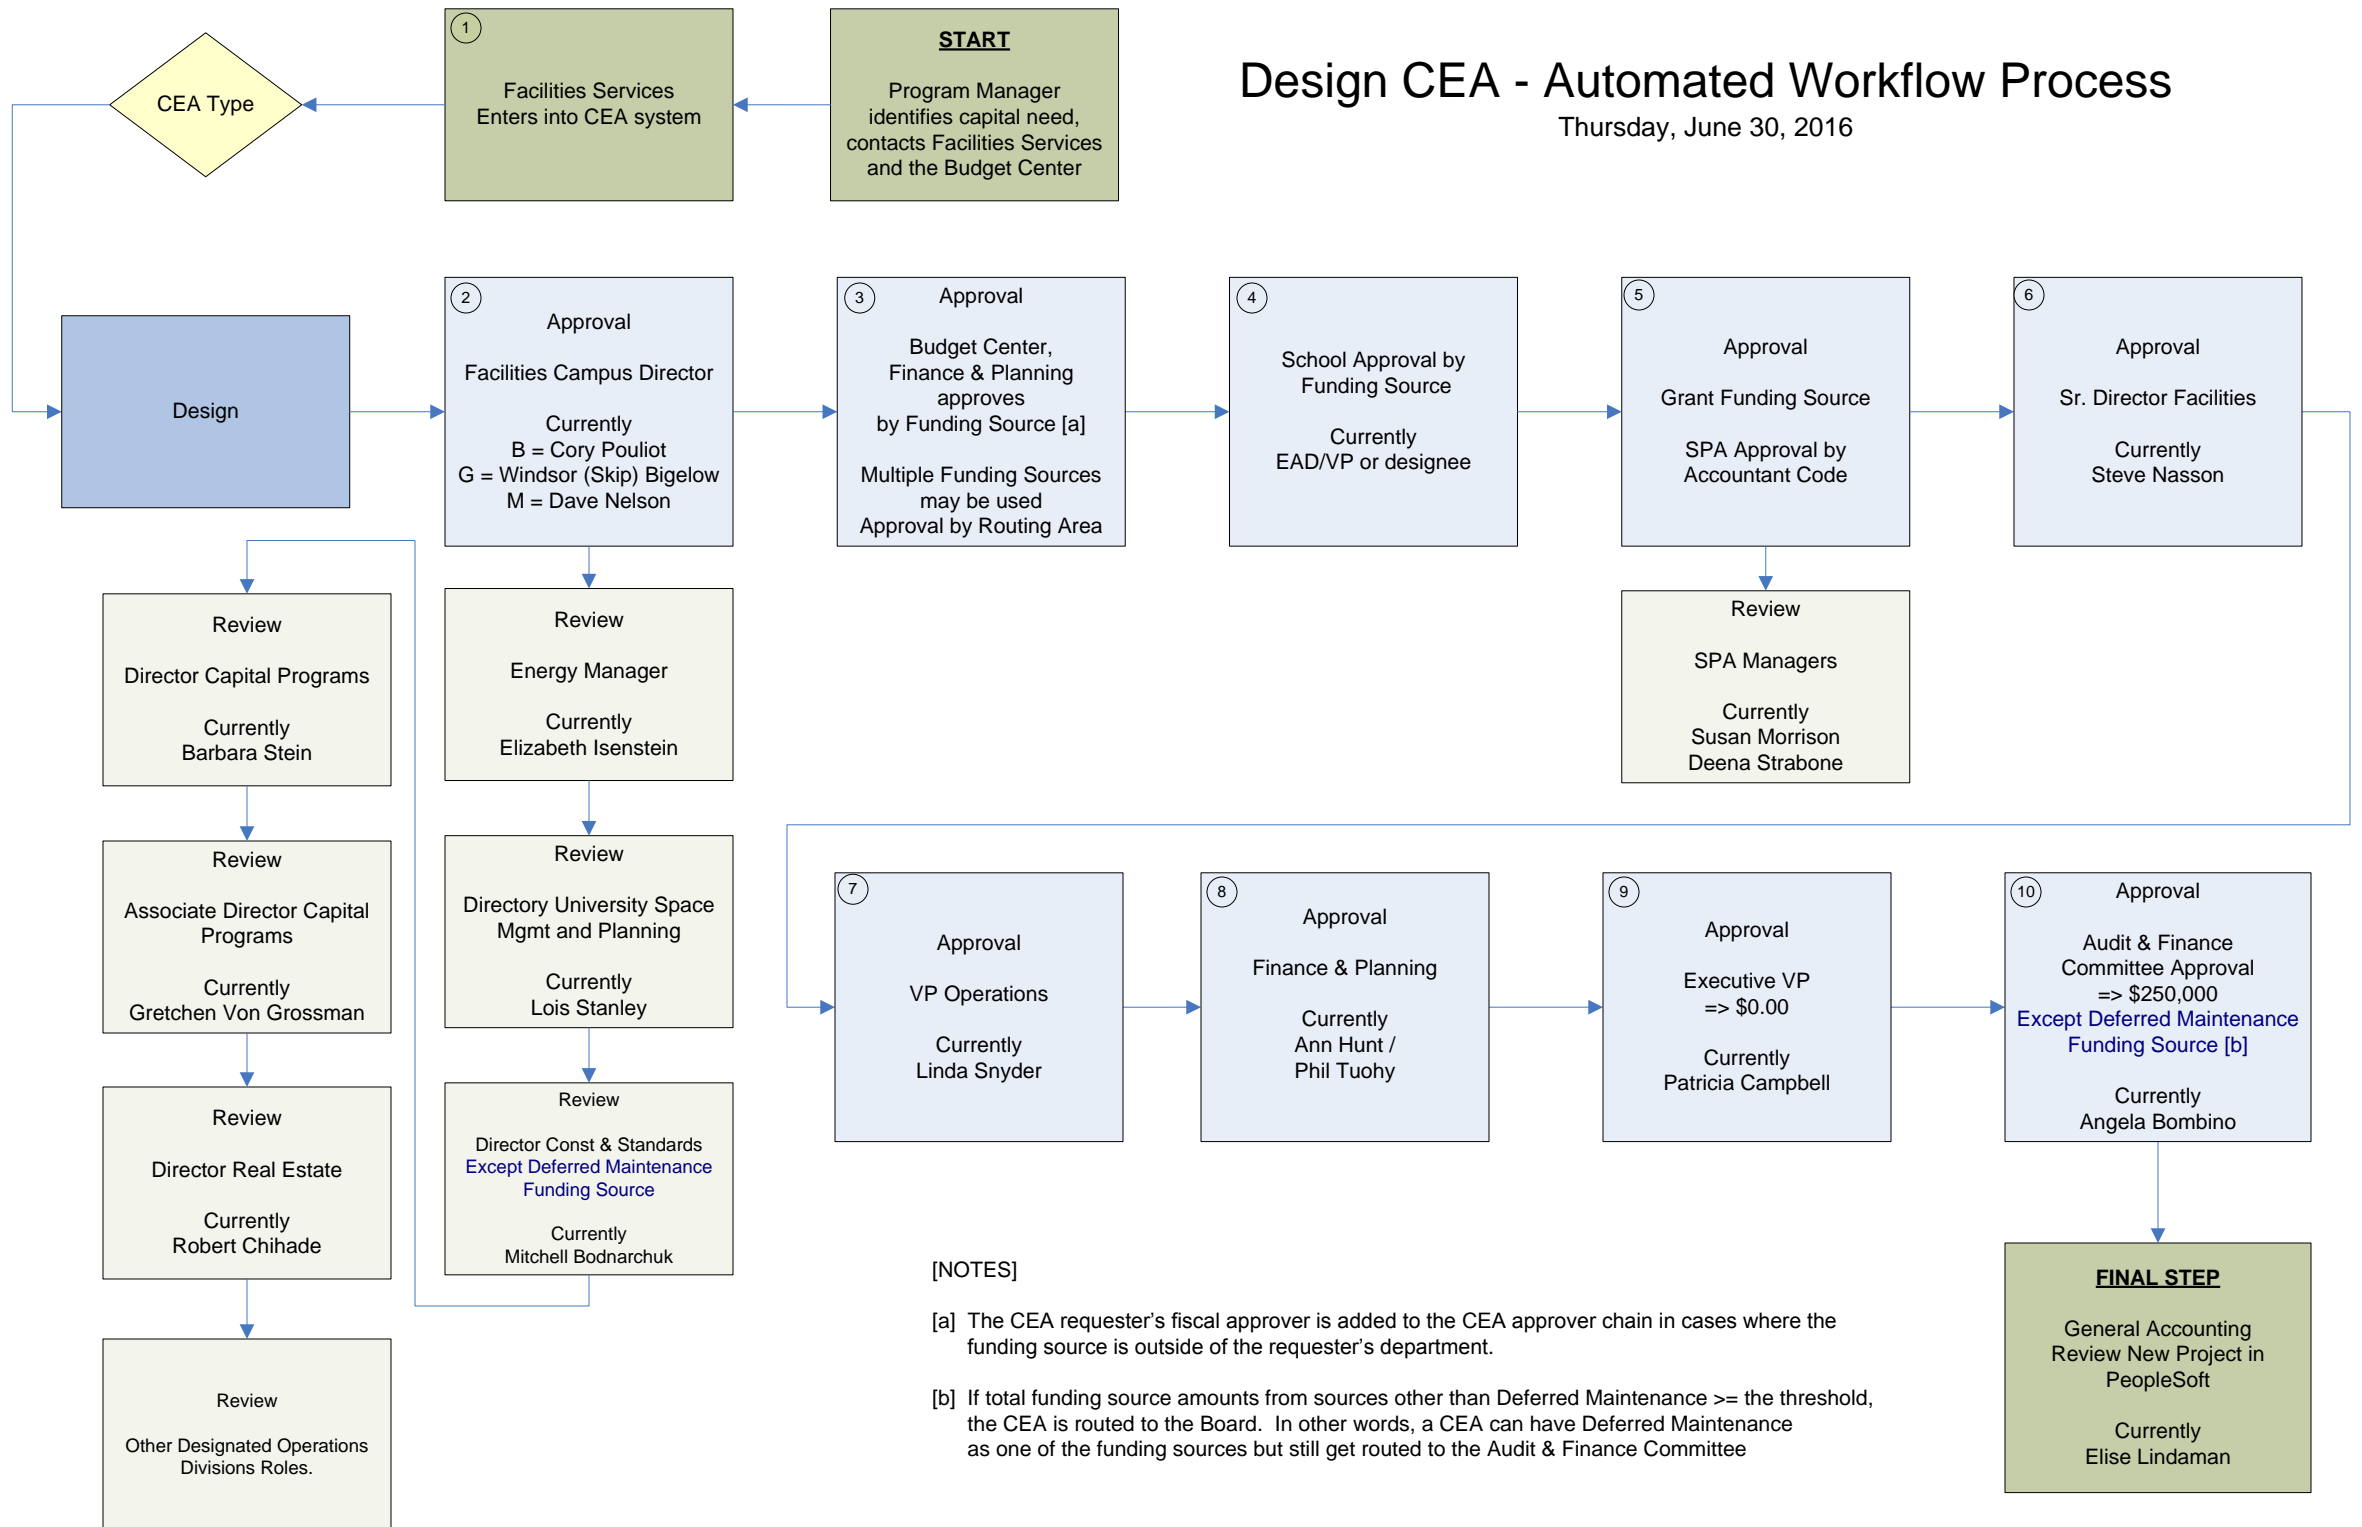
Design CEA - Automated Workflow Process
Thursday, June 30, 2016

START

Program Manager identifies capital need, contacts Facilities Services and the Budget Center

1

Facilities Services Enters into CEA system

CEA Type

Design

2
Approval

Facilities Campus Director

Currently
B = Cory Pouliot
G = Windsor (Skip) Bigelow
M = Dave Nelson

3
Approval

Budget Center, Finance & Planning approves by Funding Source [a]

Multiple Funding Sources may be used
Approval by Routing Area

4
School Approval by Funding Source

Currently
EAD/VP or designee

5
Approval

Grant Funding Source

SPA Approval by Accountant Code

6
Approval

Sr. Director Facilities

Currently
Steve Nasson

Review

SPA Managers

Currently
Susan Morrison
Deena Strabone

Review

Director Capital Programs

Currently
Barbara Stein

Review

Energy Manager

Currently
Elizabeth Isenstein

Review

Associate Director Capital Programs

Currently
Gretchen Von Grossman

Review

Directory University Space Mgmt and Planning

Currently
Lois Stanley

Review

Director Real Estate

Currently
Robert Chihade

Review

Director Const & Standards
Except Deferred Maintenance Funding Source

Currently
Mitchell Bodnarchuk

Review

Other Designated Operations Divisions Roles.

7
Approval

VP Operations

Currently
Linda Snyder

8
Approval

Finance & Planning

Currently
Ann Hunt /
Phil Tuohy

9
Approval

Executive VP
=> $0.00

Currently
Patricia Campbell

10
Approval

Audit & Finance Committee Approval
=> $250,000
Except Deferred Maintenance Funding Source [b]

Currently
Angela Bombino

FINAL STEP

General Accounting Review New Project in PeopleSoft

Currently
Elise Lindaman

[NOTES]

[a] The CEA requester's fiscal approver is added to the CEA approver chain in cases where the funding source is outside of the requester's department.

[b] If total funding source amounts from sources other than Deferred Maintenance >= the threshold, the CEA is routed to the Board. In other words, a CEA can have Deferred Maintenance as one of the funding sources but still get routed to the Audit & Finance Committee